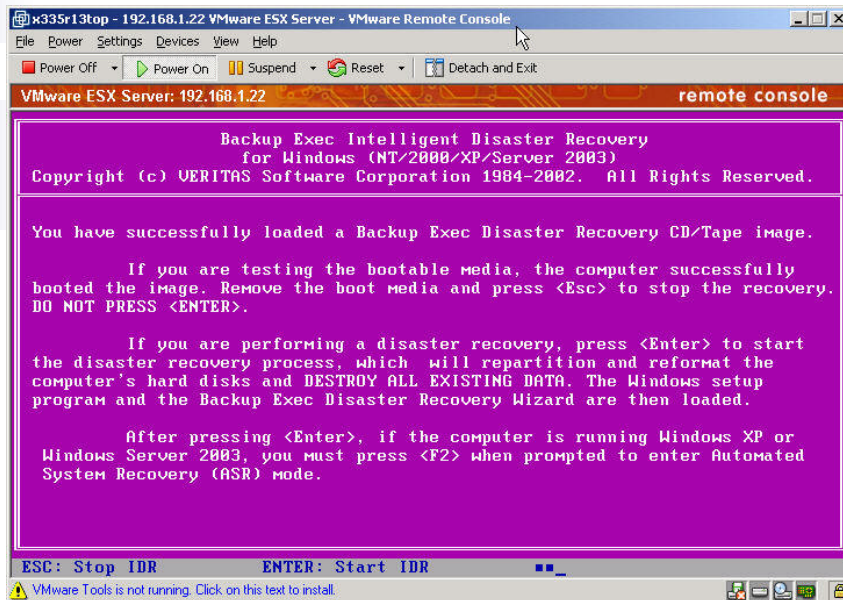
x335r13top - 192.168.1.22 VMware ESX Server - VMware Remote Console

File Power Settings Devices View Help

Power Off Power On Suspend Reset Detach and Exit

VMware ESX Server: 192.168.1.22 remote console

Backup Exec Intelligent Disaster Recovery
for Windows (NT/2000/XP/Server 2003)
Copyright (c) VERITAS Software Corporation 1984-2002. All Rights Reserved.

You have successfully loaded a Backup Exec Disaster Recovery CD/Tape image.

If you are testing the bootable media, the computer successfully booted the image. Remove the boot media and press <Esc> to stop the recovery. DO NOT PRESS <ENTER>.

If you are performing a disaster recovery, press <Enter> to start the disaster recovery process, which will repartition and reformat the computer's hard disks and DESTROY ALL EXISTING DATA. The Windows setup program and the Backup Exec Disaster Recovery Wizard are then loaded.

After pressing <Enter>, if the computer is running Windows XP or Windows Server 2003, you must press <F2> when prompted to enter Automated System Recovery (ASR) mode.

ESC: Stop IDR ENTER: Start IDR

VMware Tools is not running. Click on this text to install.